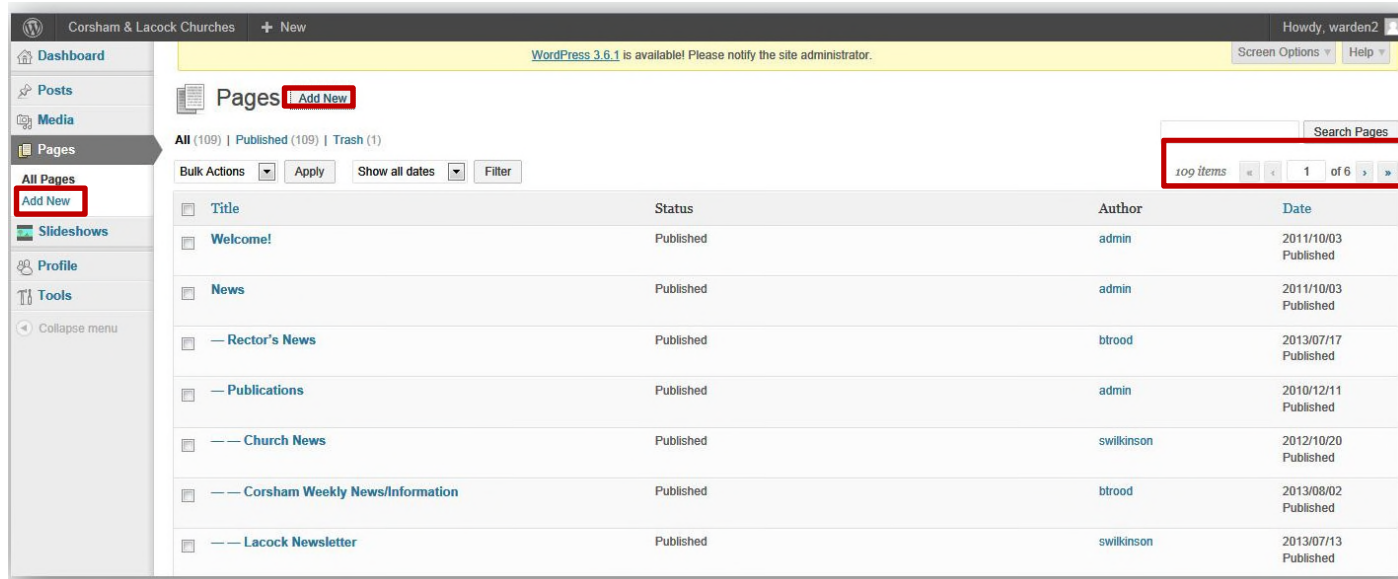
Corsham & Lacock Churches + New

Howdy, warden2

Dashboard

Posts

Media

Pages

All Pages

Add New

Slideshows

Profile

Tools

Collapse menu

WordPress 3.6.1 is available! Please notify the site administrator.

Screen Options ▾ Help ▾

Pages Add New

All (109) | Published (109) | Trash (1)

Search Pages

Bulk Actions Apply Show all dates Filter

109 items « ‹ 1 of 6 › »

| Title | Status | Author | Date |
|---|---|---|---|
| Welcome! | Published | admin | 2011/10/03 Published |
| News | Published | admin | 2011/10/03 Published |
| — Rector's News | Published | btrood | 2013/07/17 Published |
| — Publications | Published | admin | 2010/12/11 Published |
| — — Church News | Published | swilkinson | 2012/10/20 Published |
| — — Corsham Weekly News/Information | Published | btrood | 2013/08/02 Published |
| — — Lacock Newsletter | Published | swilkinson | 2013/07/13 Published |